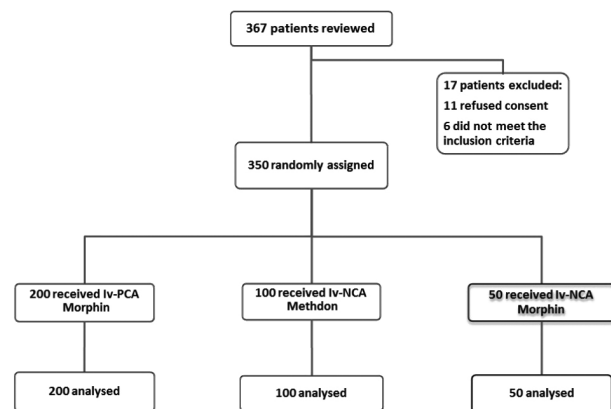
367 patients reviewed

17 patients excluded:
11 refused consent
6 did not meet the inclusion criteria

350 randomly assigned

200 received Iv-PCA Morphin

100 received Iv-NCA Methdon

50 received Iv-NCA Morphin

200 analysed

100 analysed

50 analysed